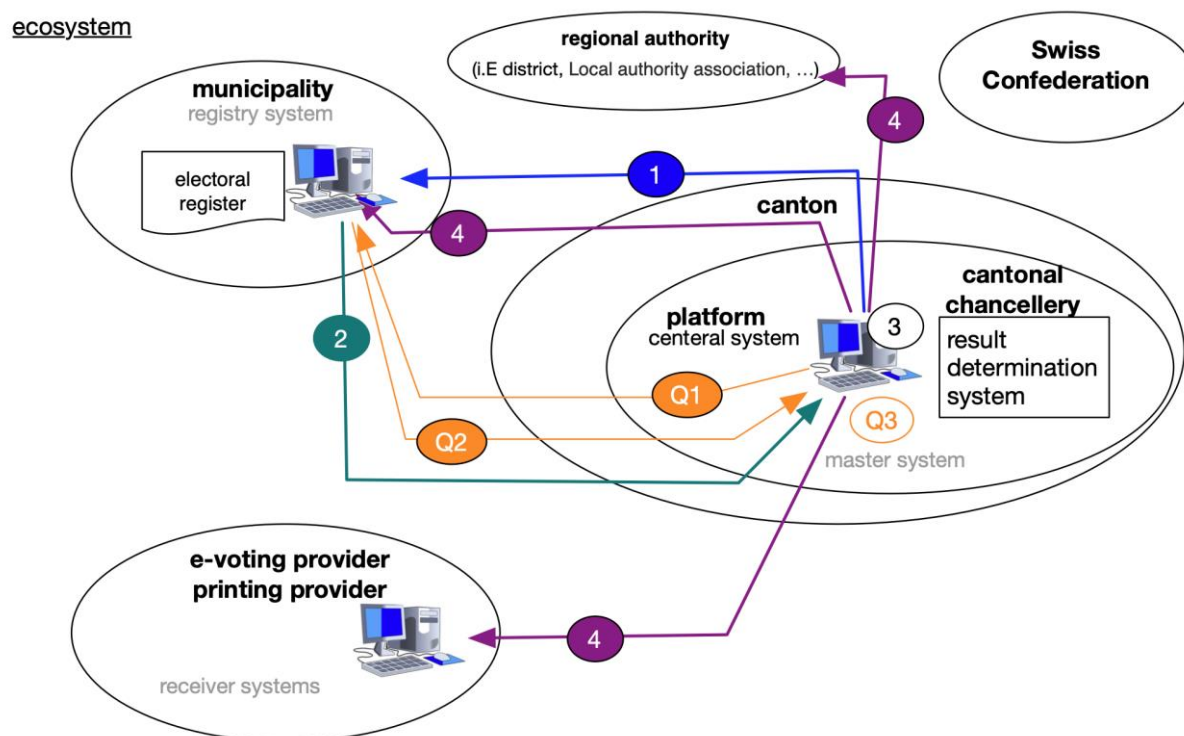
ecosystem

regional authority
(i.E district, Local authority association, …)

Swiss Confederation

municipality
registry system

electoral register

1

4

4

canton

cantonal chancellery

platform
centeral system

3

result determination system

2

Q1

Q2

Q3

master system

e-voting provider
printing provider

4

receiver systems